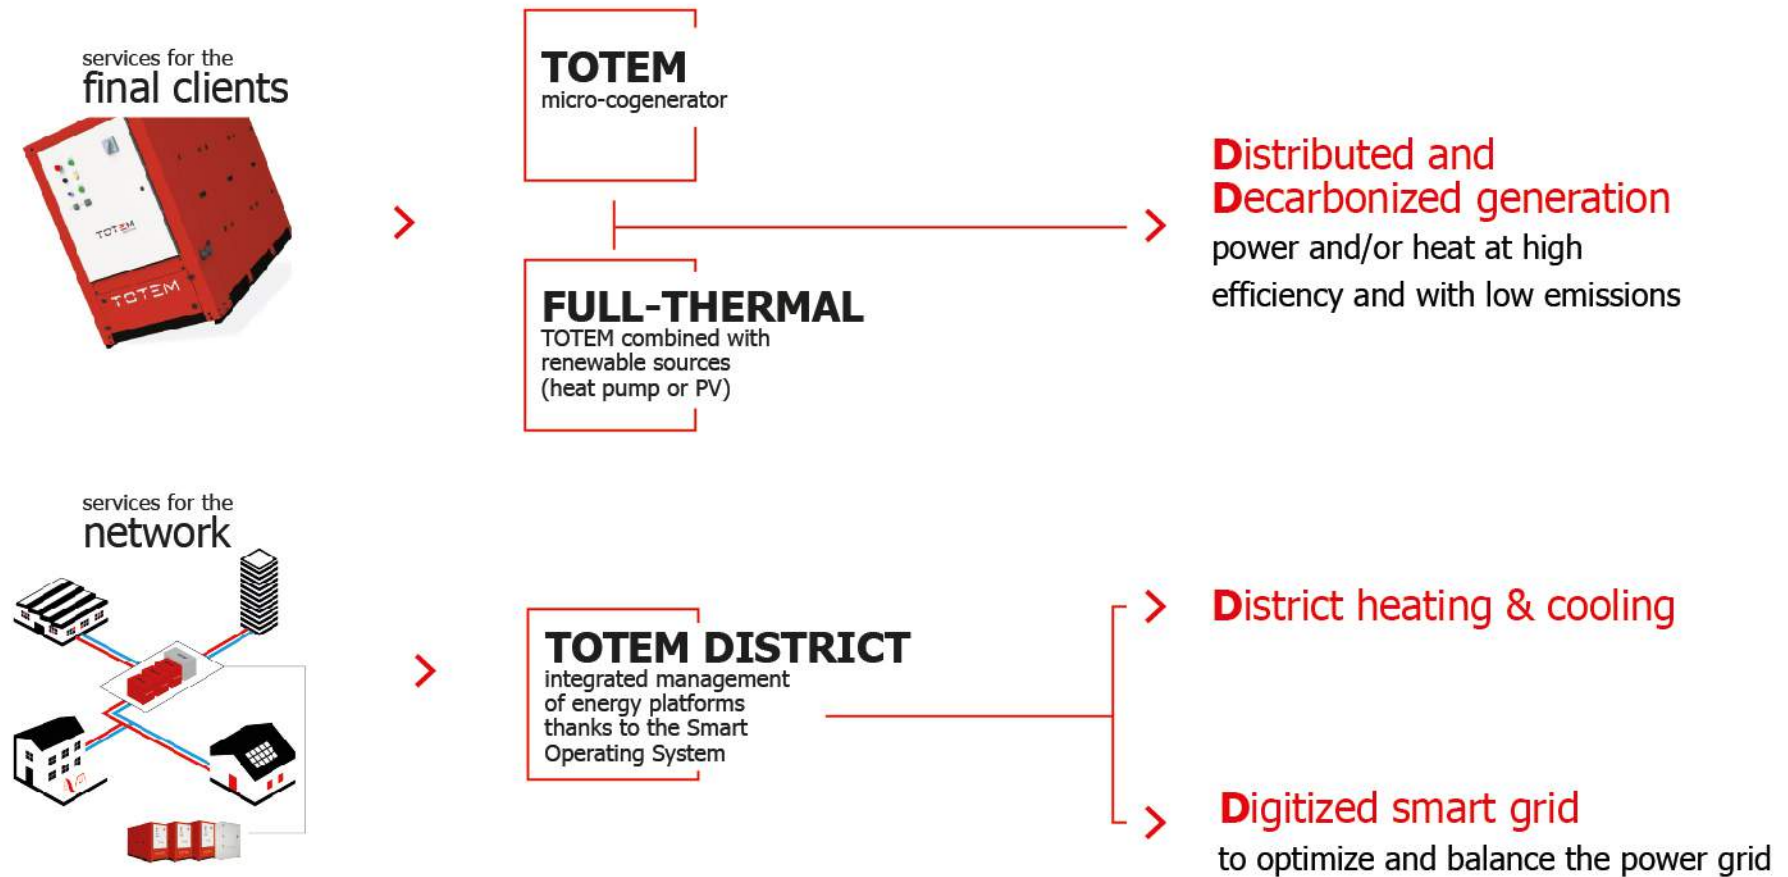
services for the
final clients

TOTEM
micro-cogenerator

FULL-THERMAL
TOTEM combined with renewable sources (heat pump or PV)

Distributed and Decarbonized generation
power and/or heat at high efficiency and with low emissions

services for the
network

TOTEM DISTRICT
integrated management of energy platforms thanks to the Smart Operating System

District heating & cooling

Digitized smart grid
to optimize and balance the power grid